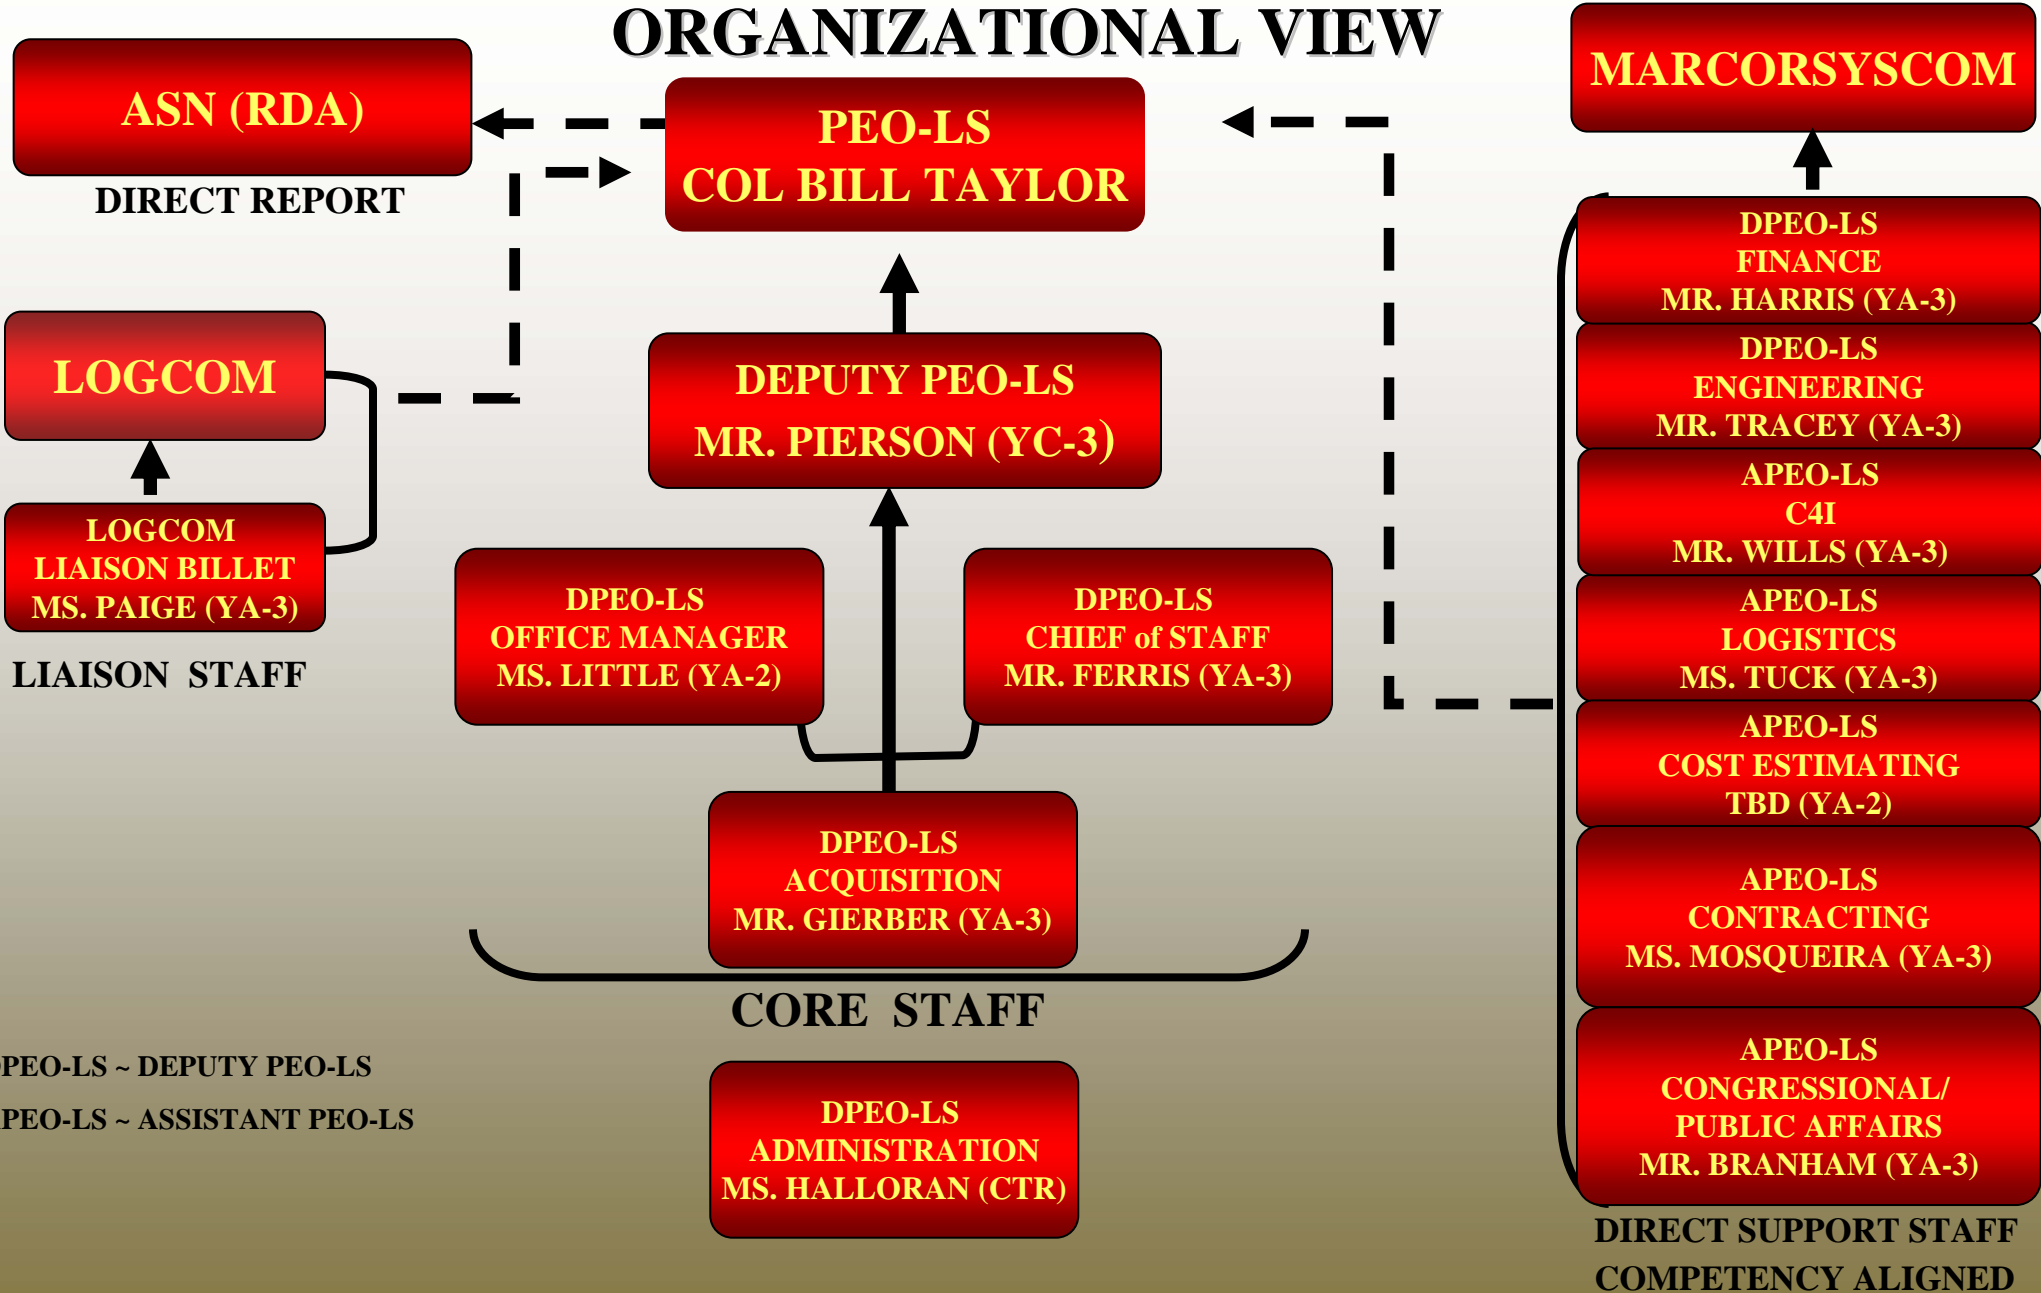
ORGANIZATIONAL VIEW

ASN (RDA)

DIRECT REPORT

PEO-LS
COL BILL TAYLOR

MARCORSYSCOM

LOGCOM

LOGCOM
LIAISON BILLET
MS. PAIGE (YA-3)

LIAISON STAFF

DEPUTY PEO-LS
MR. PIERSON (YC-3)

DPEO-LS
OFFICE MANAGER
MS. LITTLE (YA-2)

DPEO-LS
CHIEF of STAFF
MR. FERRIS (YA-3)

DPEO-LS
ACQUISITION
MR. GIERBER (YA-3)

CORE STAFF

PEO-LS ~ DEPUTY PEO-LS

PEO-LS ~ ASSISTANT PEO-LS

DPEO-LS
ADMINISTRATION
MS. HALLORAN (CTR)

DPEO-LS
FINANCE
MR. HARRIS (YA-3)

DPEO-LS
ENGINEERING
MR. TRACEY (YA-3)

APEO-LS
C4I
MR. WILLS (YA-3)

APEO-LS
LOGISTICS
MS. TUCK (YA-3)

APEO-LS
COST ESTIMATING
TBD (YA-2)

APEO-LS
CONTRACTING
MS. MOSQUEIRA (YA-3)

APEO-LS
CONGRESSIONAL/
PUBLIC AFFAIRS
MR. BRANHAM (YA-3)

DIRECT SUPPORT STAFF
COMPETENCY ALIGNED